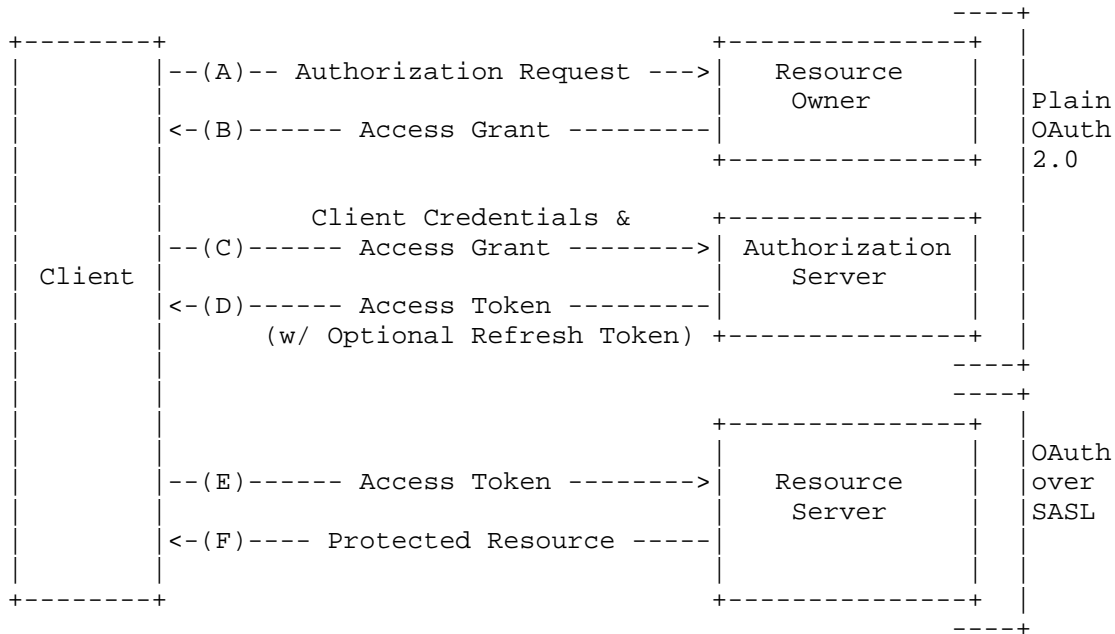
--(A)-- Authorization Request --->

Resource Owner

<-(B)------ Access Grant ---------

Plain OAuth 2.0

Client Credentials &

--(C)------ Access Grant -------->

Authorization Server

Client

<-(D)------ Access Token ---------

(w/ Optional Refresh Token)

--(E)------ Access Token -------->

Resource Server

OAuth over SASL

<-(F)---- Protected Resource -----